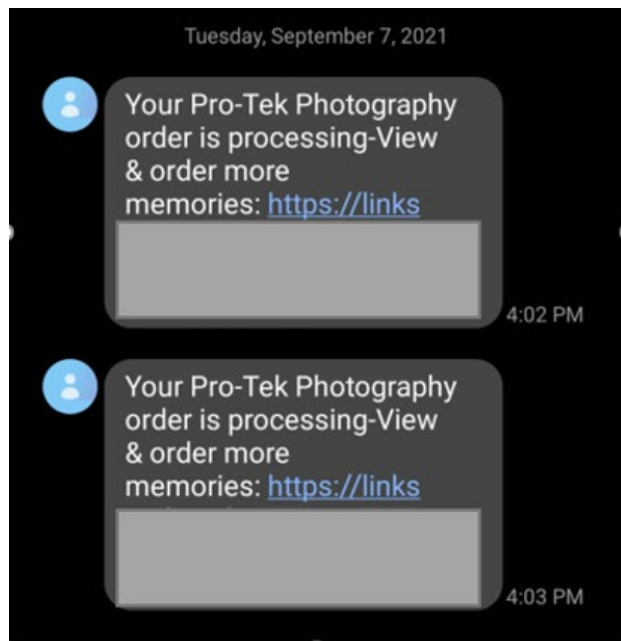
Tuesday, September 7, 2021

Your Pro-Tek Photography order is processing-View & order more memories: https://links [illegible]

4:02 PM

Your Pro-Tek Photography order is processing-View & order more memories: https://links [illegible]

4:03 PM